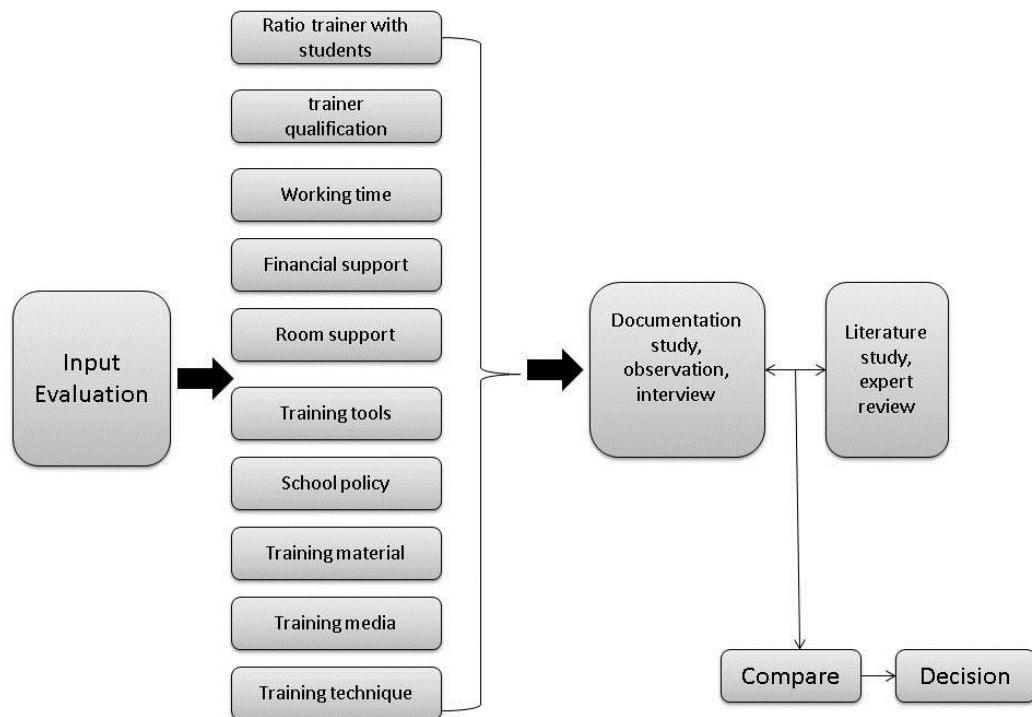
Input Evaluation

Ratio trainer with students

trainer qualification

Working time

Financial support

Room support

Training tools

School policy

Training material

Training media

Training technique

Documentation study, observation, interview

Literature study, expert review

Compare

Decision